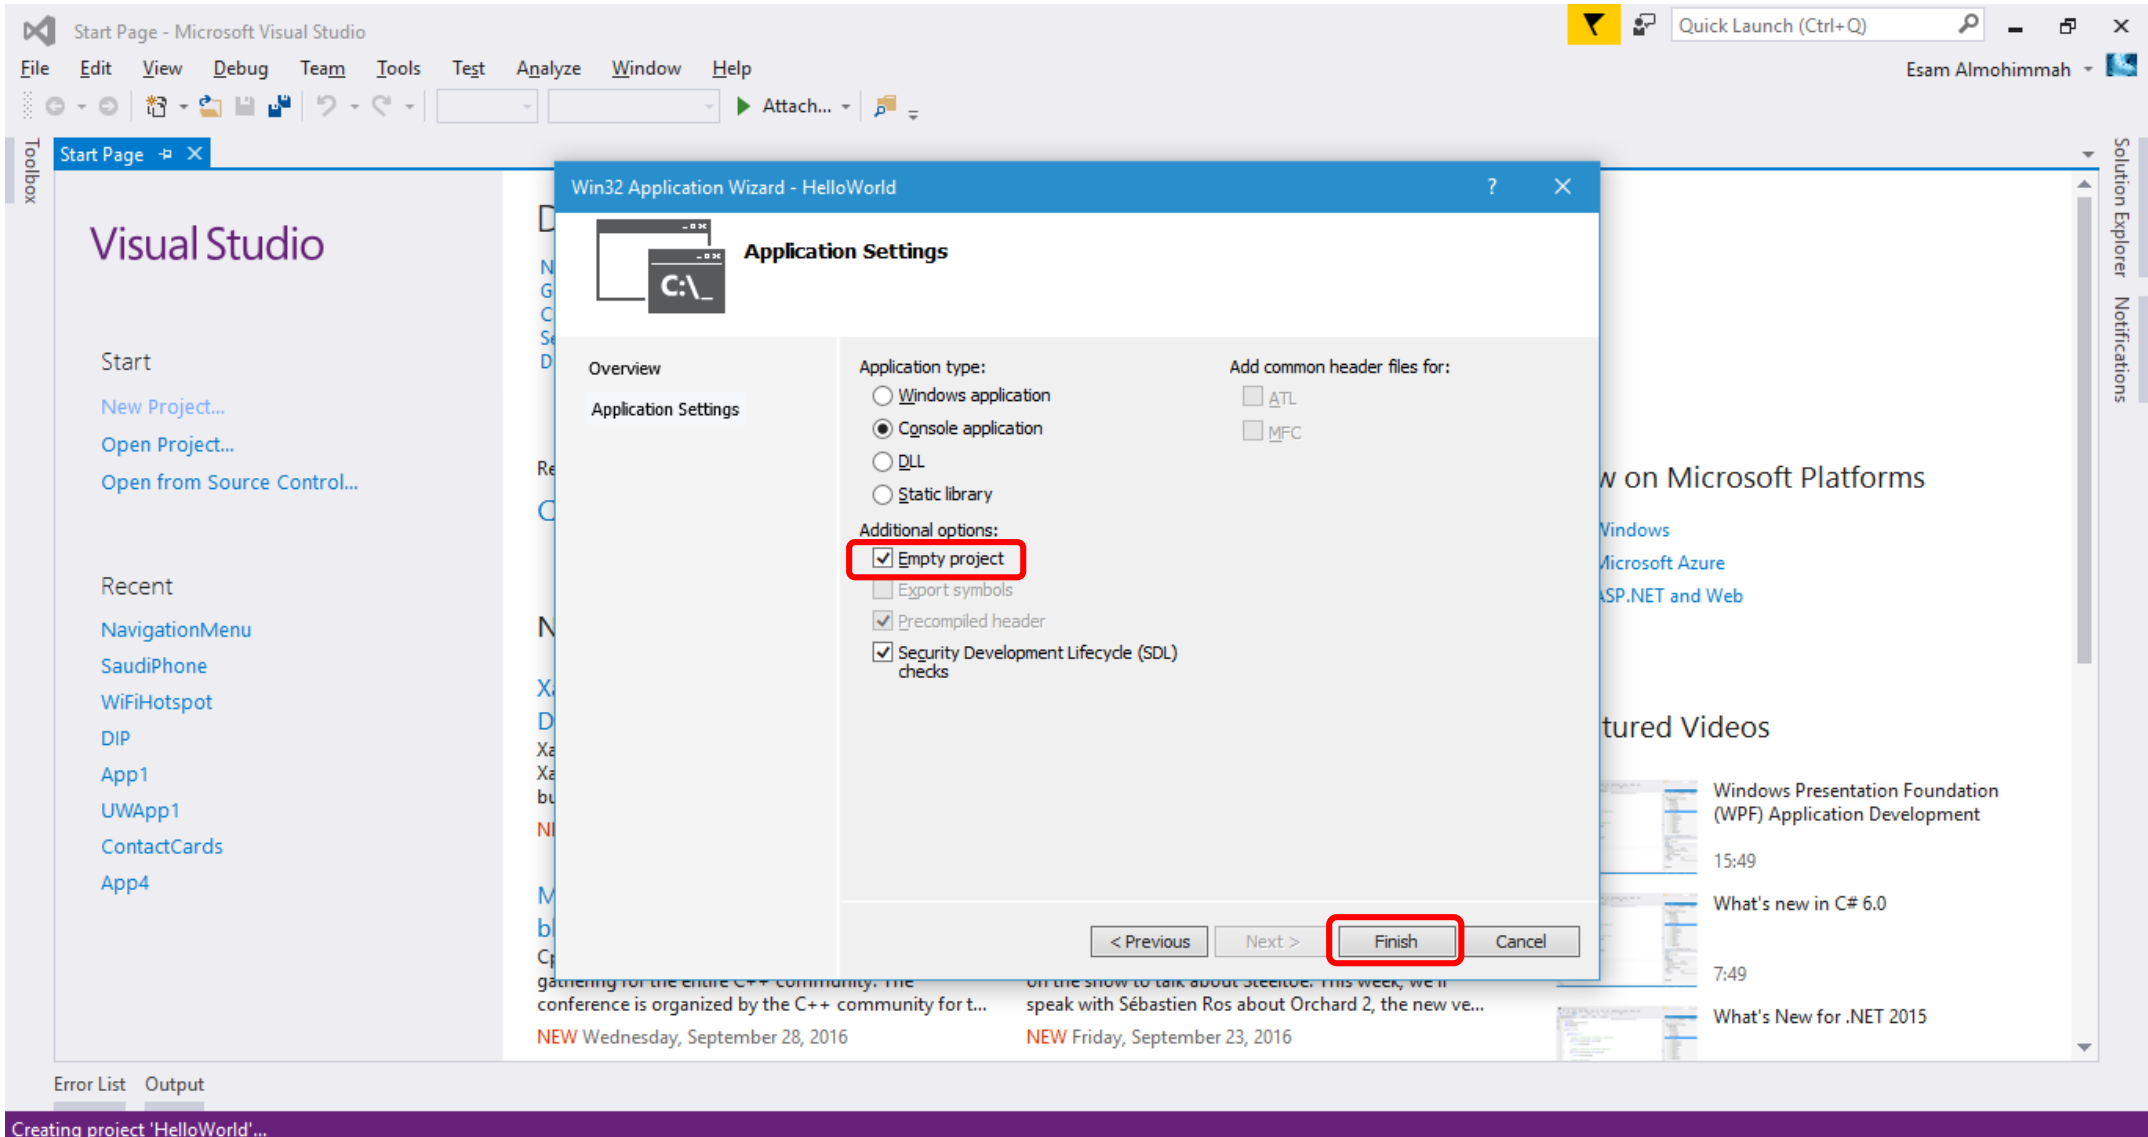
Start Page - Microsoft Visual Studio

Quick Launch (Ctrl+Q)

File Edit View Debug Team Tools Test Analyze Window Help

Esam Almohimmah

Attach...

Toolbox

Start Page

Solution Explorer Notifications

Visual Studio

Start

New Project...

Open Project...

Open from Source Control...

Recent

NavigationMenu

SaudiPhone

WiFiHotspot

DIP

App1

UWApp1

ContactCards

App4

Win32 Application Wizard - HelloWorld

?

Application Settings

C:\_

Overview

Application Settings

Application type:

Windows application

Console application

DLL

Static library

Additional options:

Empty project

Export symbols

Precompiled header

Security Development Lifecycle (SDL) checks

Add common header files for:

ATL

MFC

< Previous

Next >

Finish

Cancel

w on Microsoft Platforms

Vindows

Microsoft Azure

ASP.NET and Web

tured Videos

Windows Presentation Foundation (WPF) Application Development

15:49

What's new in C# 6.0

7:49

What's New for .NET 2015

gathering for the entire C++ community. The conference is organized by the C++ community for t...

NEW Wednesday, September 28, 2016

on the show to talk about Steeltoe. This week, we'll speak with Sébastien Ros about Orchard 2, the new ve...

NEW Friday, September 23, 2016

Error List Output

Creating project 'HelloWorld'...